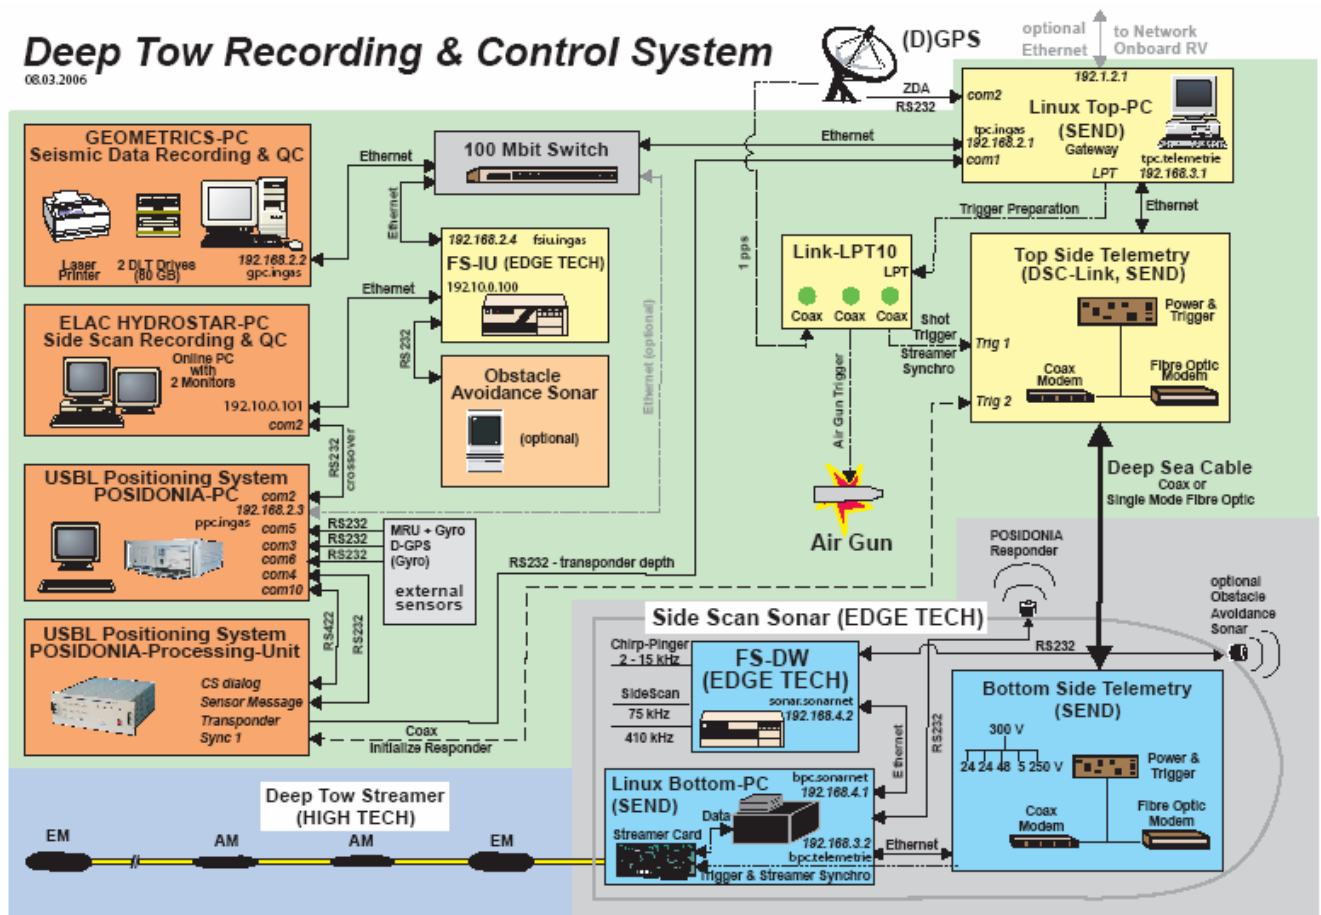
Deep Tow Recording & Control System
08.03.2006

(D)GPS

optional Ethernet

to Network Onboard RV

ZDA RS232

192.1.2.1
com2
Linux Top-PC (SEND)
Gateway
tpc.ingas 192.168.2.1
com1
LPT
tpc.telemetrie 192.168.3.1

GEOMETRICS-PC
Seismic Data Recording & QC
Laser Printer
2 DLT Drives (80 GB)
192.168.2.2 gpc.ingas

Ethernet

100 Mbit Switch

Ethernet

Ethernet

192.168.2.4 fsiu.ingas
FS-IU (EDGE TECH)
192.10.0.100

1 pps

Trigger Preparation

Ethernet

Link-LPT10
LPT
Coax Coax Coax

Top Side Telemetry (DSC-Link, SEND)
Power & Trigger
Shot Trigger
Streamer Synchro
Trig 1
Coax Modem
Fibre Optic Modem
Trig 2

ELAC HYDROSTAR-PC
Side Scan Recording & QC
Online PC with 2 Monitors
192.10.0.101
com2

Ethernet

RS 232

Obstacle Avoidance Sonar
(optional)

Ethernet (optional)

Air Gun Trigger

RS232 crossover

USBL Positioning System POSIDONIA-PC
com2
192.168.2.3
ppc.ingas
com5
com3
com6
com4
com10

RS232
RS232
RS232

MRU + Gyro
D-GPS
(Gyro)
external sensors

Air Gun

Deep Sea Cable
Coax or
Single Mode Fibre Optic

RS232 - transponder depth

POSIDONIA Responder

optional Obstacle Avoidance Sonar

USBL Positioning System POSIDONIA-Processing-Unit
CS dialog
Sensor Message
Transponder
Sync 1

RS422
RS232

Coax
Initialize Responder

Side Scan Sonar (EDGE TECH)

Chirp-Pinger 2 - 15 kHz
SideScan
75 kHz
410 kHz

FS-DW (EDGE TECH)
sonar.sonarnet
192.168.4.2

RS232

RS232

Ethernet

Bottom Side Telemetry (SEND)
300 V
24 24 48 5 250 V
Power & Trigger
Coax Modem
Fibre Optic Modem

Deep Tow Streamer (HIGH TECH)

EM
AM
AM
EM

Linux Bottom-PC (SEND)
bpc.sonarnet 192.168.4.1
Data
Streamer Card
192.168.3.2 bpc.telemetrie
Ethernet
Trigger & Streamer Synchro